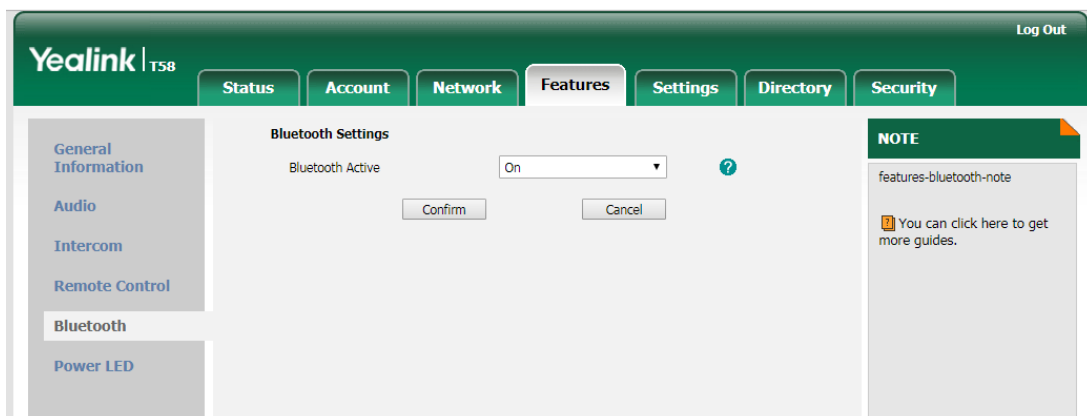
Log Out

Yealink | T58

Status
Account
Network
Features
Settings
Directory
Security

General Information
Audio
Intercom
Remote Control
Bluetooth
Power LED

Bluetooth Settings

Bluetooth Active
On

Confirm
Cancel

NOTE

features-bluetooth-note

You can click here to get more guides.